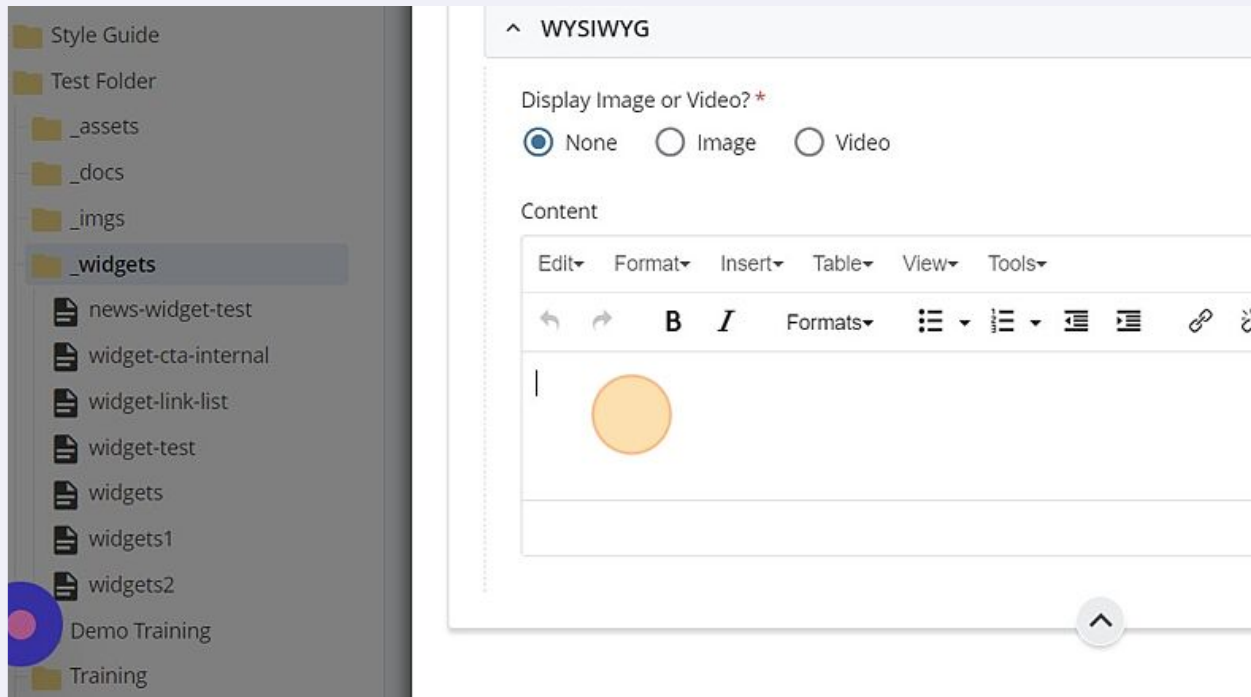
Style Guide
Test Folder
_assets
_docs
_imgs
_widgets
news-widget-test
widget-cta-internal
widget-link-list
widget-test
widgets
widgets1
widgets2
Demo Training
Training

WYSIWYG

Display Image or Video? *
None Image Video

Content

Edit Format Insert Table View Tools

B I Formats